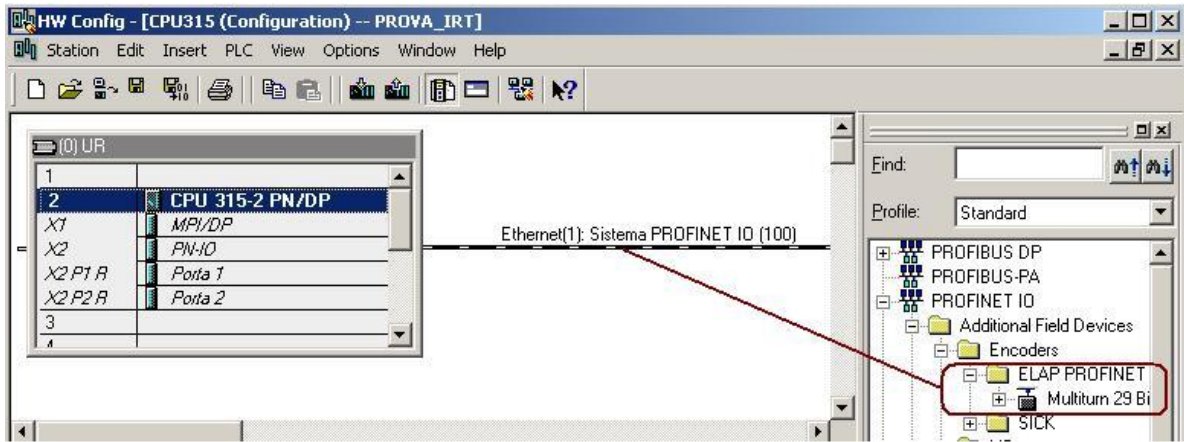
HW Config - [CPU315 (Configuration) -- PROVA_IRT]

Station Edit Insert PLC View Options Window Help

(0) UR

| | |
|---|---|
| 1 | |
| 2 | CPU 315-2 PN/DP |
| X1 | MPI/DP |
| X2 | PN-IO |
| X2 P1 R | Porta 1 |
| X2 P2 R | Porta 2 |
| 3 | |
| 4 | |

Ethernet(1): Sistema PROFINET IO (100)

Find:

Profile: Standard

PROFIBUS DP
PROFIBUS-PA
PROFINET IO
Additional Field Devices
Encoders
ELAP PROFINET
Multiturn 29 Bi
SICK